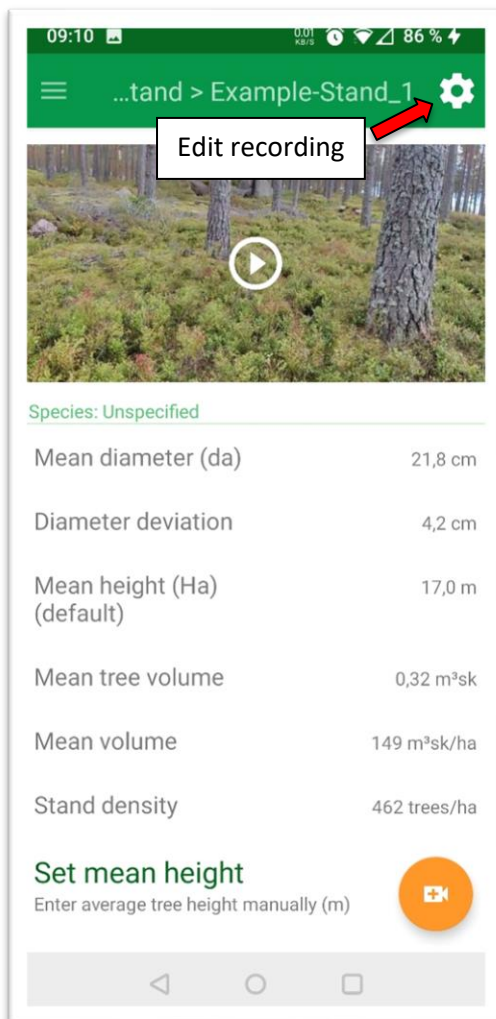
09:10 0.01 KB/S 86 %

...tand > Example-Stand_1

Edit recording

Species: Unspecified

Mean diameter (da) 21,8 cm

Diameter deviation 4,2 cm

Mean height (Ha) (default) 17,0 m

Mean tree volume 0,32 m³sk

Mean volume 149 m³sk/ha

Stand density 462 trees/ha

Set mean height

Enter average tree height manually (m)